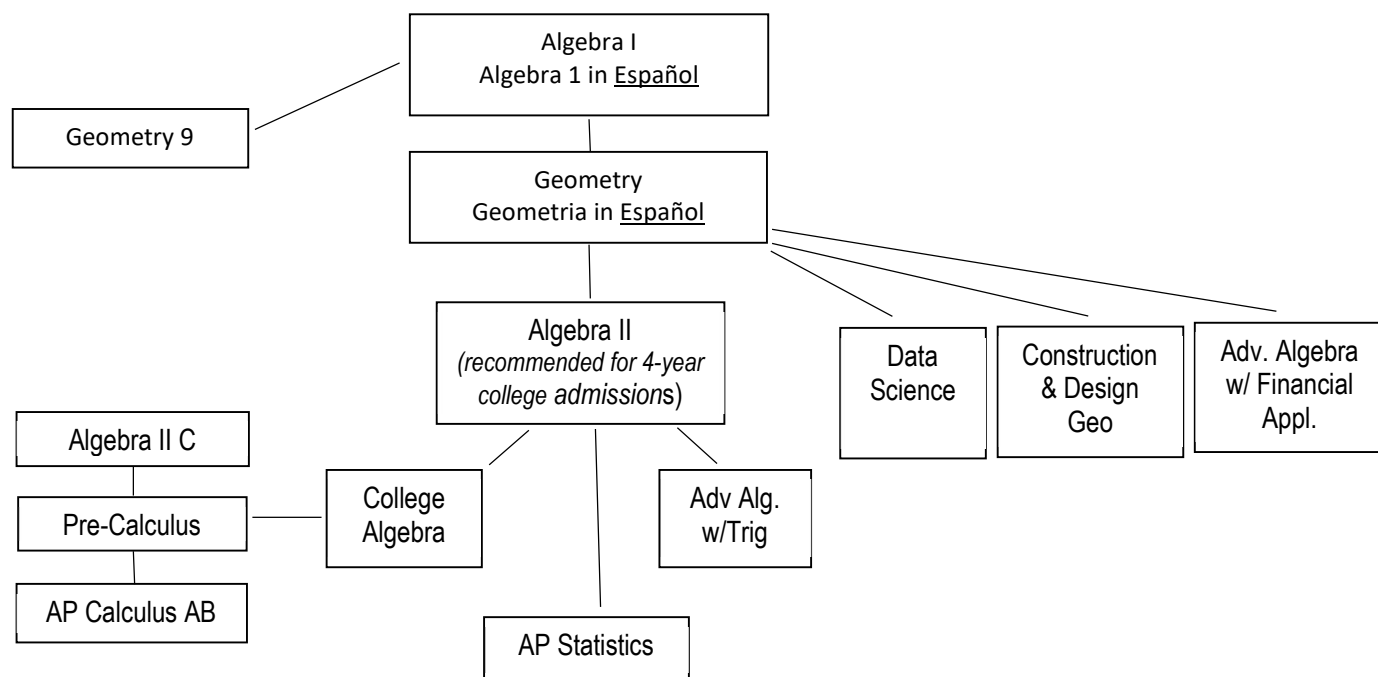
Algebra I
Algebra 1 in Español

Geometry 9

Geometry
Geometria in Español

Algebra II
(recommended for 4-year college admissions)

Data Science

Construction & Design Geo

Adv. Algebra w/ Financial Appl.

Algebra II C

Pre-Calculus

AP Calculus AB

College Algebra

Adv Alg. w/Trig

AP Statistics